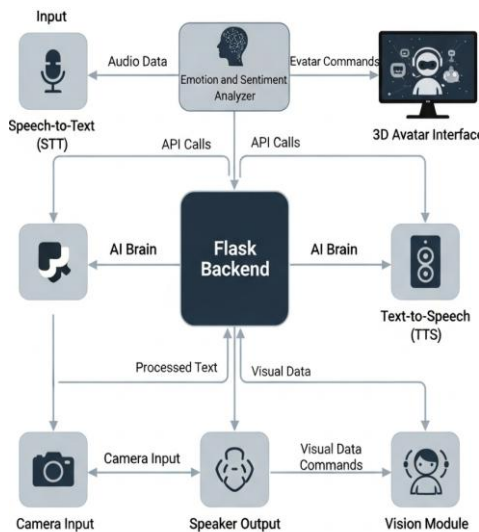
Input

Audio Data

Emotion and Sentiment Analyzer

Evatar Commands

Speech-to-Text (STT)

3D Avatar Interface

API Calls

API Calls

AI Brain

Flask Backend

AI Brain

Text-to-Speech (TTS)

Processed Text

Visual Data

Camera Input

Visual Data Commands

Camera Input

Speaker Output

Vision Module